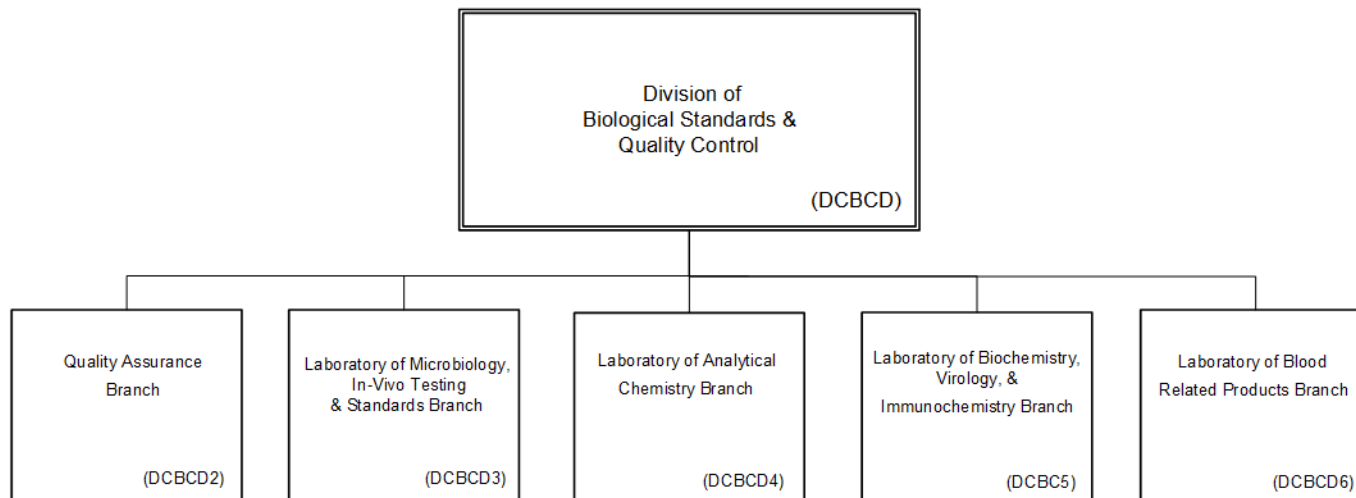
Division of
Biological Standards &
Quality Control

(DCBCD)

Quality Assurance
Branch

(DCBCD2)

Laboratory of Microbiology,
In-Vivo Testing
& Standards Branch

(DCBCD3)

Laboratory of Analytical
Chemistry Branch

(DCBCD4)

Laboratory of Biochemistry,
Virology, &
Immunochemistry Branch

(DCBC5)

Laboratory of Blood
Related Products Branch

(DCBCD6)